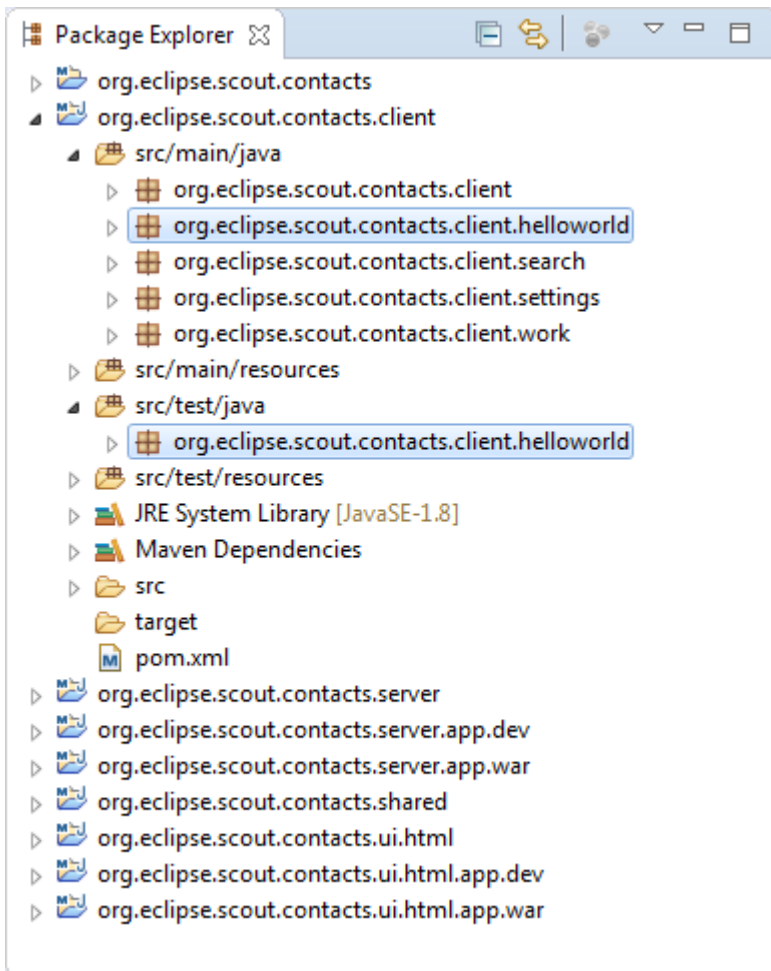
Package Explorer

org.eclipse.scout.contacts
org.eclipse.scout.contacts.client
src/main/java
org.eclipse.scout.contacts.client
org.eclipse.scout.contacts.client.helloworld
org.eclipse.scout.contacts.client.search
org.eclipse.scout.contacts.client.settings
org.eclipse.scout.contacts.client.work
src/main/resources
src/test/java
org.eclipse.scout.contacts.client.helloworld
src/test/resources
JRE System Library [JavaSE-1.8]
Maven Dependencies
src
target
pom.xml
org.eclipse.scout.contacts.server
org.eclipse.scout.contacts.server.app.dev
org.eclipse.scout.contacts.server.app.war
org.eclipse.scout.contacts.shared
org.eclipse.scout.contacts.ui.html
org.eclipse.scout.contacts.ui.html.app.dev
org.eclipse.scout.contacts.ui.html.app.war